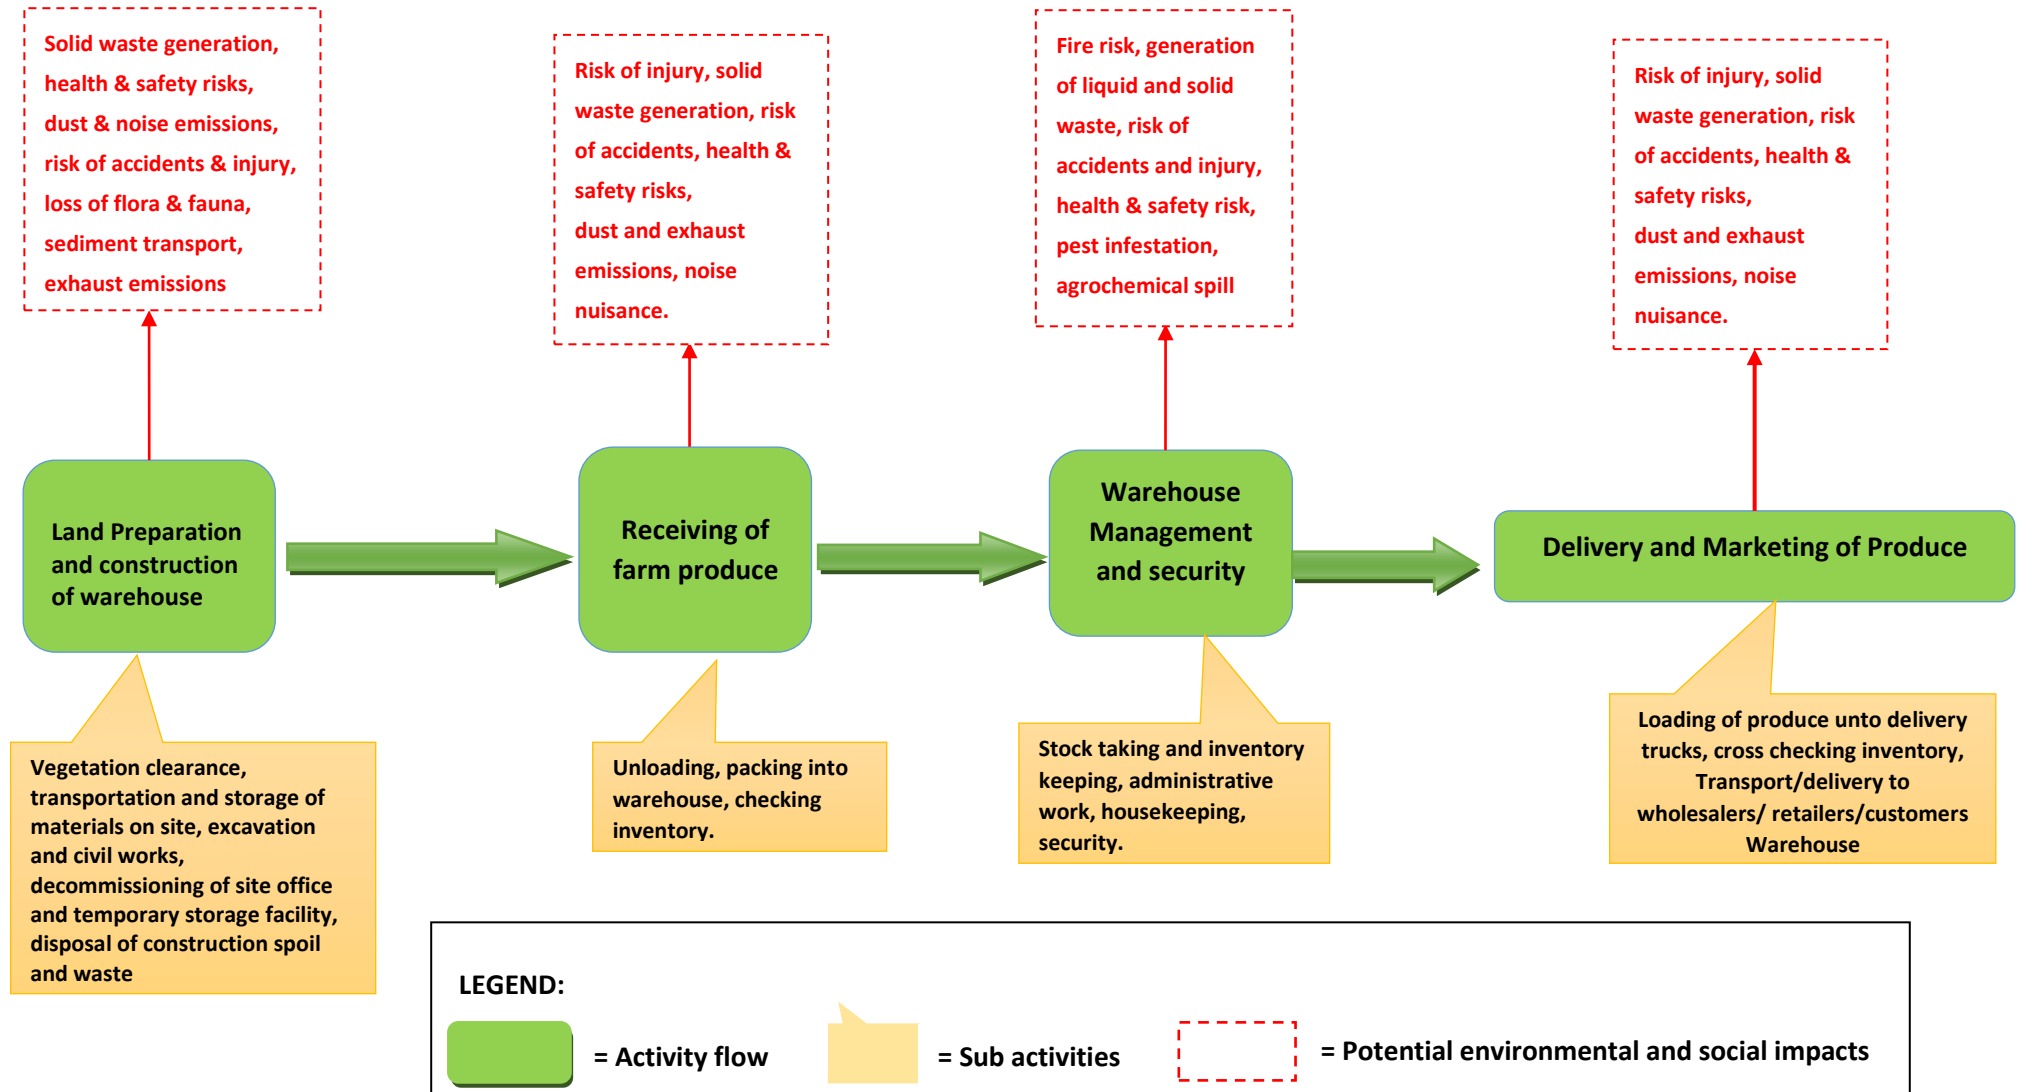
Solid waste generation, health & safety risks, dust & noise emissions, risk of accidents & injury, loss of flora & fauna, sediment transport, exhaust emissions

Risk of injury, solid waste generation, risk of accidents, health & safety risks, dust and exhaust emissions, noise nuisance.

Fire risk, generation of liquid and solid waste, risk of accidents and injury, health & safety risk, pest infestation, agrochemical spill

Risk of injury, solid waste generation, risk of accidents, health & safety risks, dust and exhaust emissions, noise nuisance.

Land Preparation and construction of warehouse

Receiving of farm produce

Warehouse Management and security

Delivery and Marketing of Produce

Vegetation clearance, transportation and storage of materials on site, excavation and civil works, decommissioning of site office and temporary storage facility, disposal of construction spoil and waste

Unloading, packing into warehouse, checking inventory.

Stock taking and inventory keeping, administrative work, housekeeping, security.

Loading of produce unto delivery trucks, cross checking inventory, Transport/delivery to wholesalers/ retailers/customers Warehouse

LEGEND:

= Activity flow

= Sub activities

= Potential environmental and social impacts